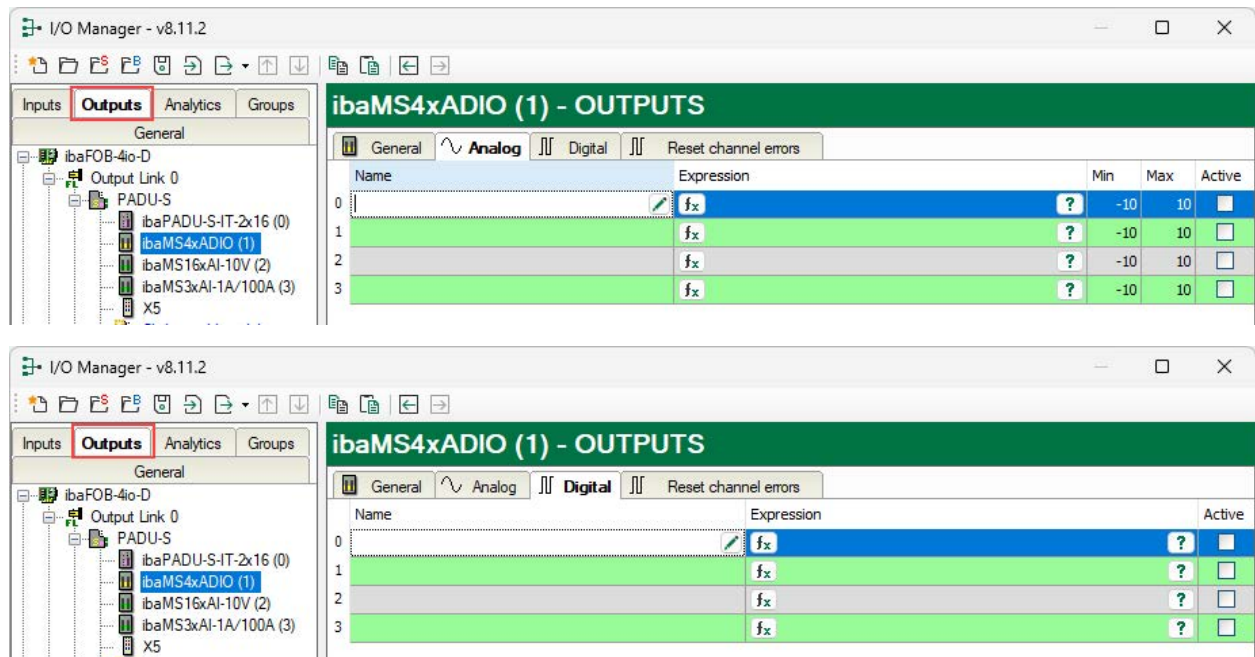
I/O Manager - v8.11.2

Inputs | Outputs | Analytics | Groups

General

ibaFOB-4io-D
Output Link 0
PADU-S
ibaPADU-S-IT-2x16 (0)
ibaMS4xADIO (1)
ibaMS16xAI-10V (2)
ibaMS3xAI-1A/100A (3)
X5

ibaMS4xADIO (1) - OUTPUTS

General | Analog | Digital | Reset channel errors

| | Name | Expression | Min | Max | Active |
|---|---|---|---|---|---|
| 0 | | $f_x$ ? | -10 | 10 | |
| 1 | | $f_x$ ? | -10 | 10 | |
| 2 | | $f_x$ ? | -10 | 10 | |
| 3 | | $f_x$ ? | -10 | 10 | |

I/O Manager - v8.11.2

Inputs | Outputs | Analytics | Groups

General

ibaFOB-4io-D
Output Link 0
PADU-S
ibaPADU-S-IT-2x16 (0)
ibaMS4xADIO (1)
ibaMS16xAI-10V (2)
ibaMS3xAI-1A/100A (3)
X5

ibaMS4xADIO (1) - OUTPUTS

General | Analog | Digital | Reset channel errors

| | Name | Expression | Active |
|---|---|---|---|
| 0 | | $f_x$ ? | |
| 1 | | $f_x$ ? | |
| 2 | | $f_x$ ? | |
| 3 | | $f_x$ ? | |